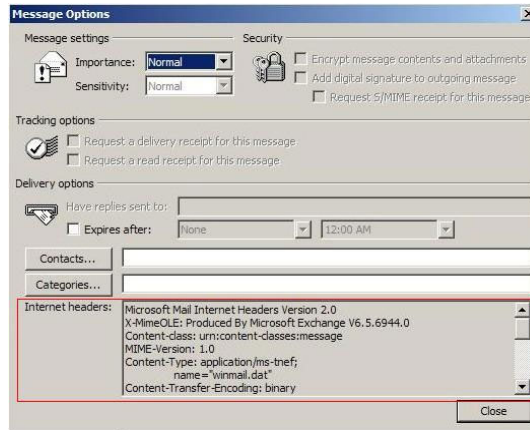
Message Options

Message settings

Importance: Normal

Sensitivity: Normal

Security

Encrypt message contents and attachments

Add digital signature to outgoing message

Request S/MIME receipt for this message

Tracking options

Request a delivery receipt for this message

Request a read receipt for this message

Delivery options

Have replies sent to:

Expires after: None 12:00 AM

Contacts...

Categories...

Internet headers: Microsoft Mail Internet Headers Version 2.0
X-MimeOLE: Produced By Microsoft Exchange V6.5.6944.0
Content-class: urn:content-classes:message
MIME-Version: 1.0
Content-Type: application/ms-tnef;
name="winmail.dat"
Content-Transfer-Encoding: binary

Close